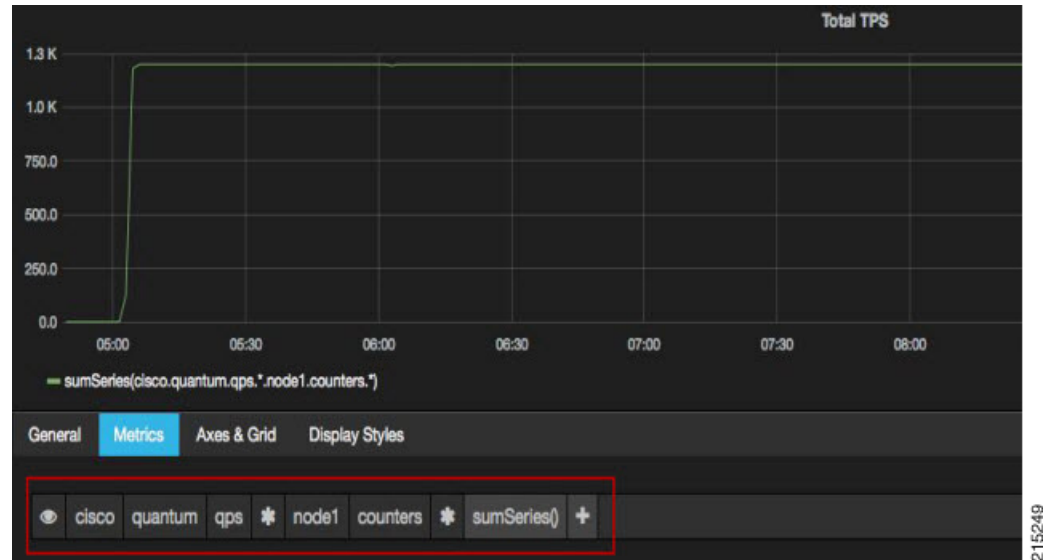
Total TPS

1.3 K
1.0 K
750.0
500.0
250.0
0.0

05:00 05:30 06:00 06:30 07:00 07:30 08:00

sumSeries(cisco.quantum.qps.*.node1.counters.*)

General Metrics Axes & Grid Display Styles

cisco quantum qps * node1 counters * sumSeries() +

215249